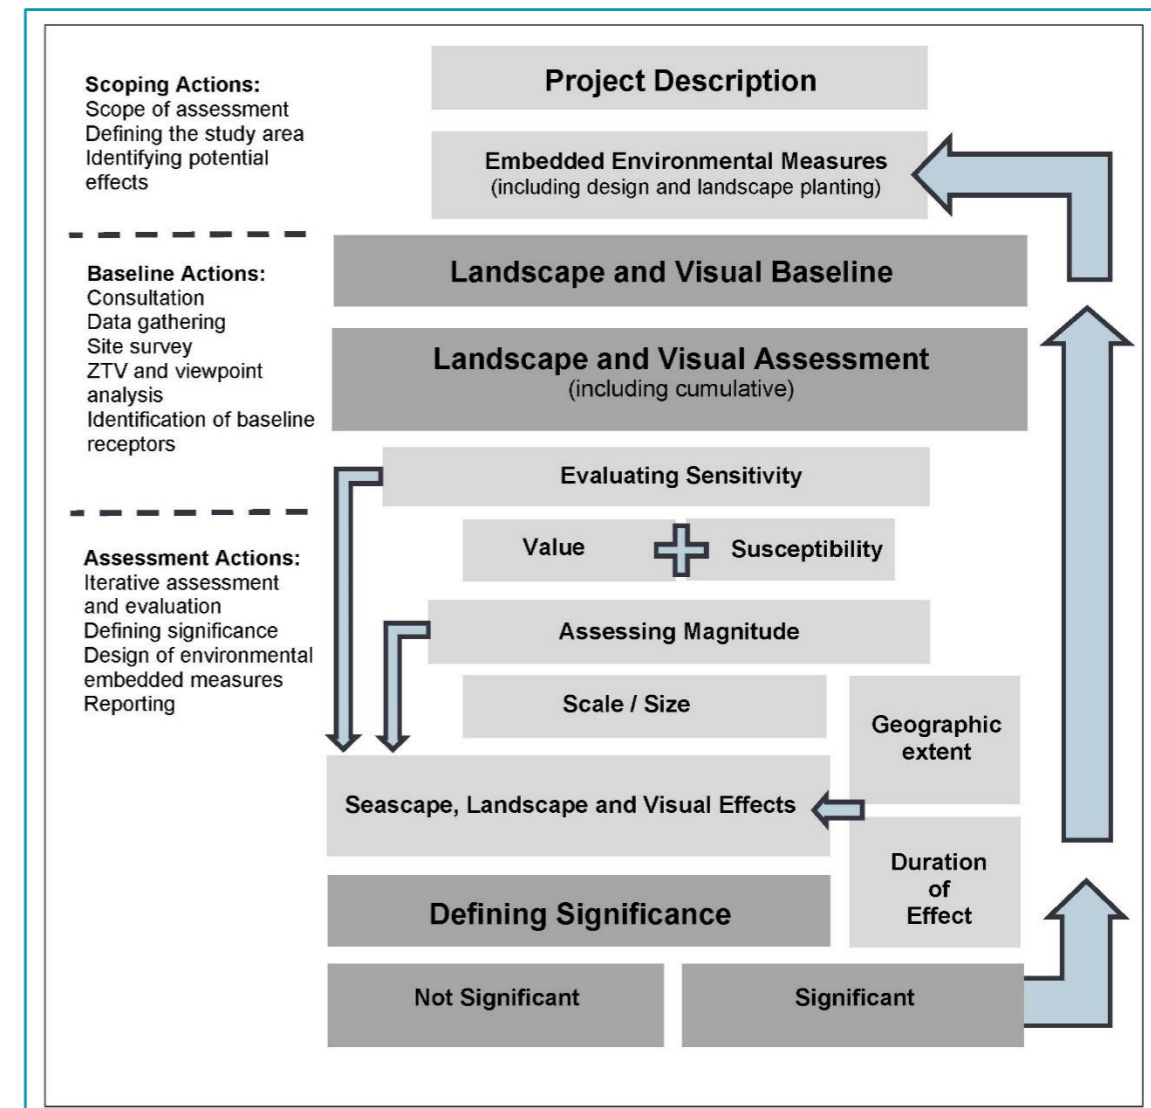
Scoping Actions:
Scope of assessment
Defining the study area
Identifying potential effects

Baseline Actions:
Consultation
Data gathering
Site survey
ZTV and viewpoint analysis
Identification of baseline receptors

Assessment Actions:
Iterative assessment and evaluation
Defining significance
Design of environmental embedded measures
Reporting

Project Description

Embedded Environmental Measures
(including design and landscape planting)

Landscape and Visual Baseline

Landscape and Visual Assessment
(including cumulative)

Evaluating Sensitivity

Value

Susceptibility

Assessing Magnitude

Scale / Size

Geographic extent

Seascape, Landscape and Visual Effects

Duration of Effect

Defining Significance

Not Significant

Significant